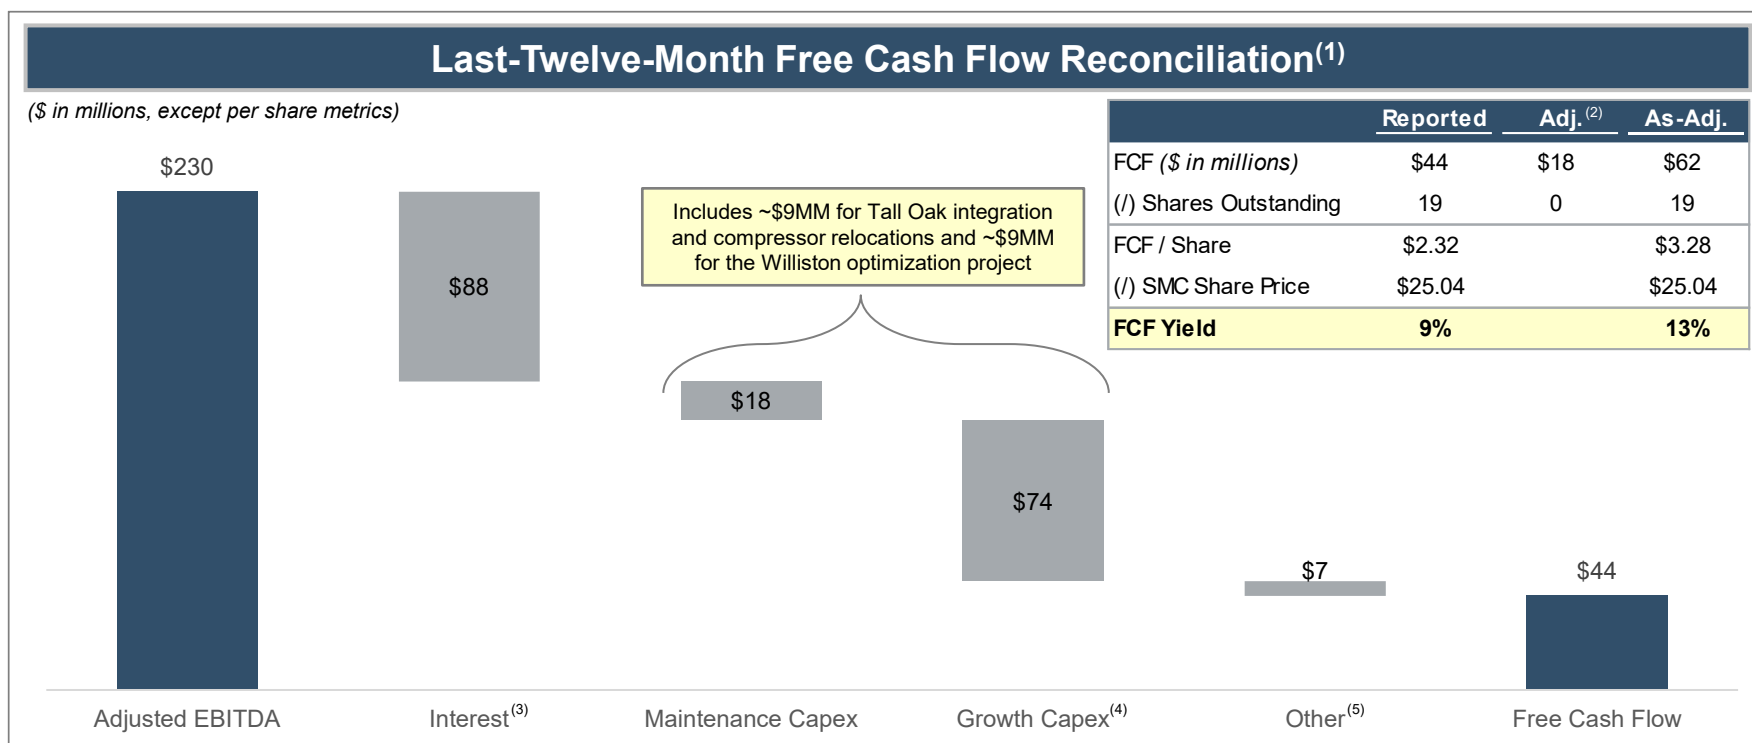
Last-Twelve-Month Free Cash Flow Reconciliation$^{(1)}$

($ in millions, except per share metrics)

| | Reported | Adj.$^{(2)}$ | As-Adj. |
|---|---|---|---|
| FCF ($ in millions) | $44 | $18 | $62 |
| (/) Shares Outstanding | 19 | 0 | 19 |
| FCF / Share | $2.32 | | $3.28 |
| (/) SMC Share Price | $25.04 | | $25.04 |
| FCF Yield | 9% | | 13% |

Includes ~$9MM for Tall Oak integration and compressor relocations and ~$9MM for the Williston optimization project

$230

$88

$18

$74

$7

$44

Adjusted EBITDA

Interest$^{(3)}$

Maintenance Capex

Growth Capex$^{(4)}$

Other$^{(5)}$

Free Cash Flow